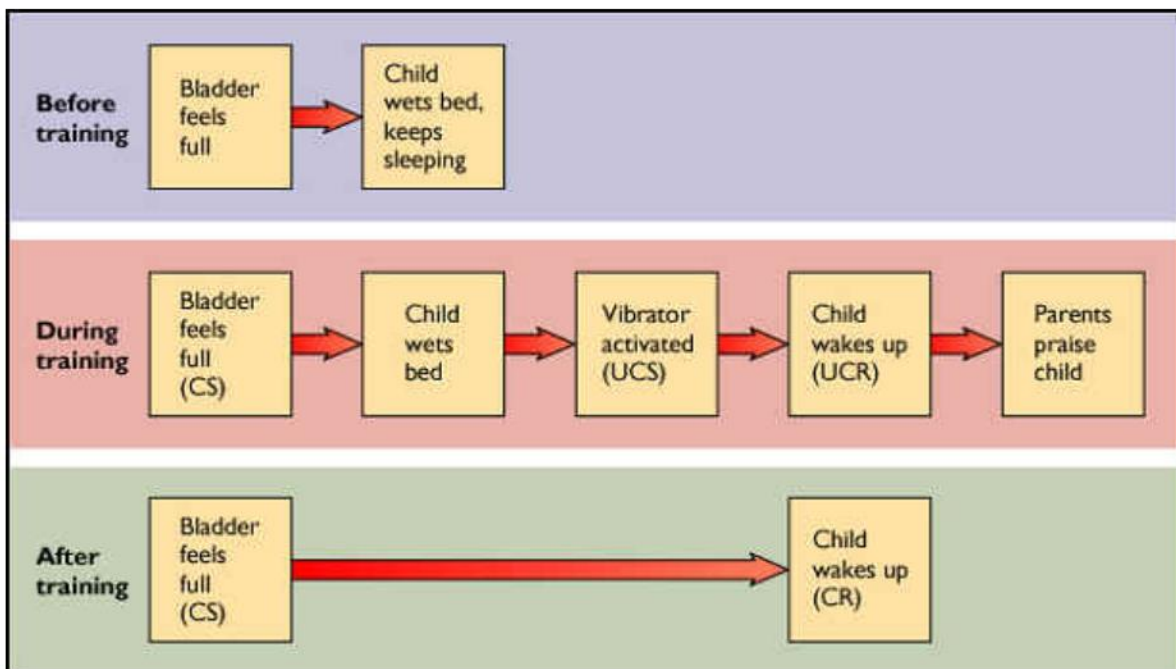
Before training

Bladder feels full

Child wets bed, keeps sleeping

During training

Bladder feels full (CS)

Child wets bed

Vibrator activated (UCS)

Child wakes up (UCR)

Parents praise child

After training

Bladder feels full (CS)

Child wakes up (CR)